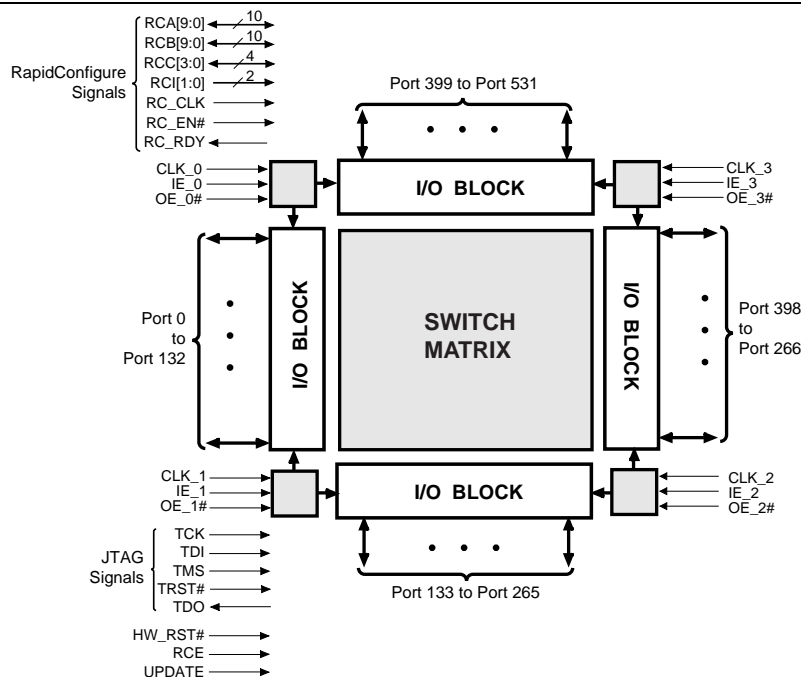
RCA[9:0] 10
RCB[9:0] 10
RCC[3:0] 4
RCI[1:0] 2
RC_CLK
RC_EN#
RC_RDY

RapidConfigure Signals

Port 399 to Port 531

CLK_0
IE_0
OE_0#

I/O BLOCK

CLK_3
IE_3
OE_3#

Port 0 to Port 132

I/O BLOCK

SWITCH MATRIX

I/O BLOCK

Port 398 to Port 266

CLK_1
IE_1
OE_1#

I/O BLOCK

CLK_2
IE_2
OE_2#

JTAG Signals

TCK
TDI
TMS
TRST#
TDO

Port 133 to Port 265

HW_RST#
RCE
UPDATE